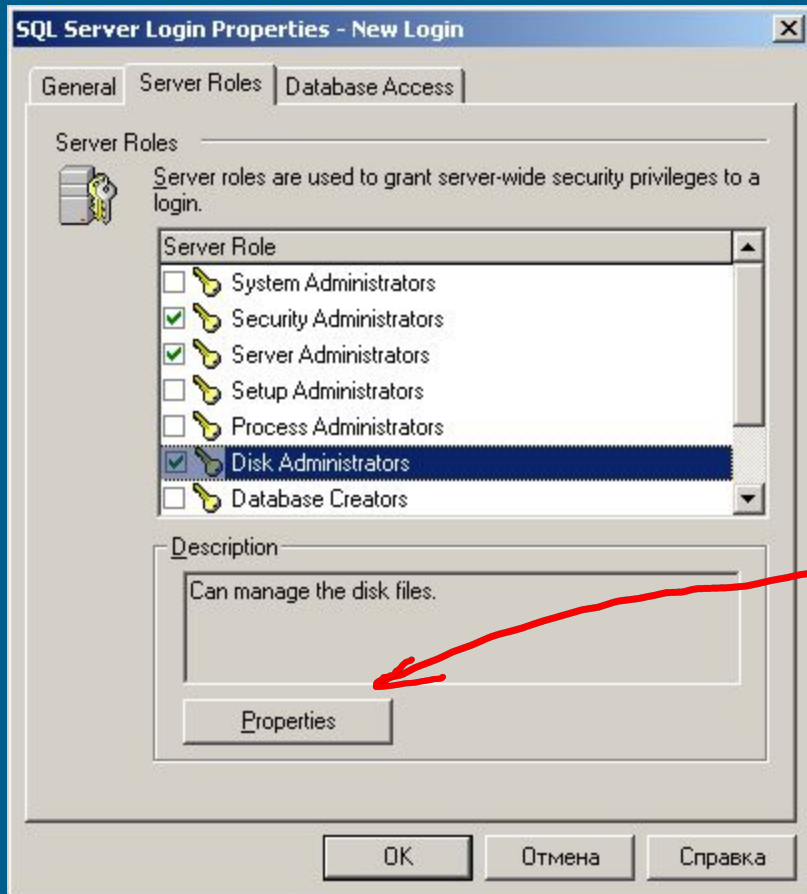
SQL Server Login Properties - New Login

General | Server Roles | Database Access

Server Roles

Server roles are used to grant server-wide security privileges to a login.

Server Role
System Administrators
Security Administrators
Server Administrators
Setup Administrators
Process Administrators
Disk Administrators
Database Creators

Description

Can manage the disk files.

Properties

OK | Отмена | Справка